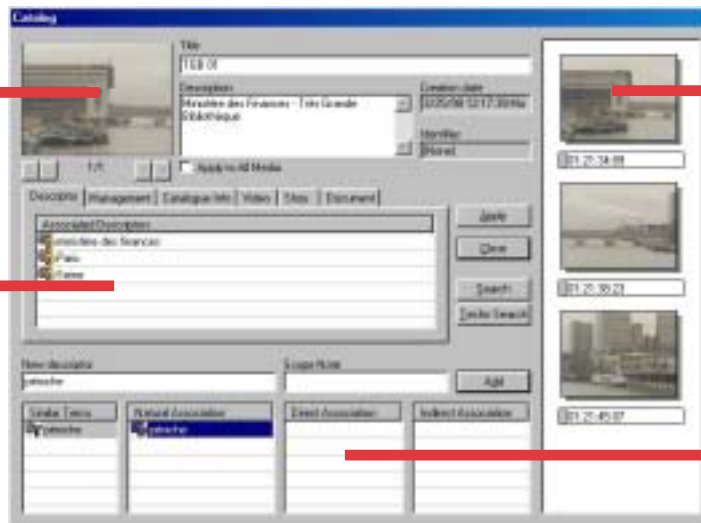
Catalog

Title
TGB 01

Description
Ministère des Finances - Très Grande Bibliothèque

Creation date
02/05/98 12:17:38 PM

Identifier
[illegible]

1/1

Apply to All Media

Descriptors | Management | Catalogue Info | Video | Sites | Document

Associated Descriptors
ministère des finances
Paris
Seine

Apply
Close
Search
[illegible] Search

New descriptor
péniche

Scope Note

Add

Similar Terms
péniche

Natural Association
péniche

Direct Association

Indirect Association

01:21:34:08

01:21:38:23

01:21:45:07